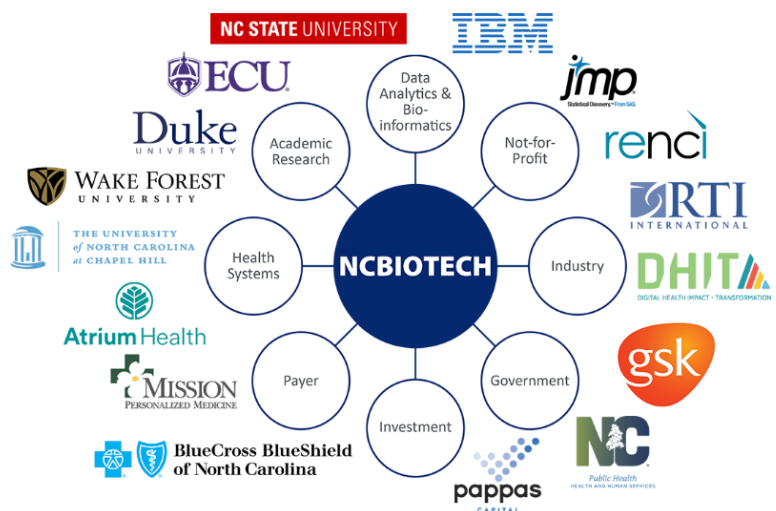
NC STATE UNIVERSITY

IBM

ECU

jmp
Statistical Discovery. From SAS.

Duke
UNIVERSITY

renci

WAKE FOREST
UNIVERSITY

RTI
INTERNATIONAL

THE UNIVERSITY of NORTH CAROLINA at CHAPEL HILL

DHIT
DIGITAL HEALTH IMPACT • TRANSFORMATION

Atrium Health

gsk

MISSION
PERSONALIZED MEDICINE

BlueCross BlueShield of North Carolina

pappas
CAPITAL

NC
Public Health
HEALTH AND HUMAN SERVICES

Data Analytics & Bioinformatics

Academic Research

Not-for-Profit

Health Systems

NCBIOTECH

Industry

Payer

Government

Investment